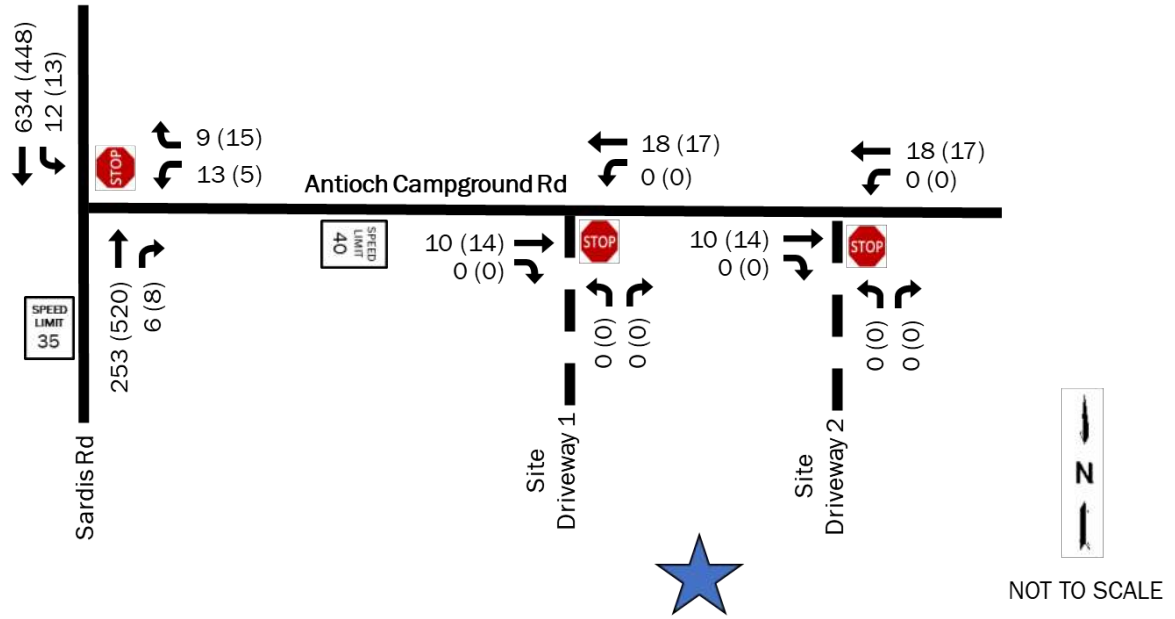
634 (448)
12 (13)

STOP

9 (15)
13 (5)

Antioch Campground Rd

18 (17)
0 (0)

18 (17)
0 (0)

253 (520)
6 (8)

SPEED LIMIT 35

SPEED LIMIT 40

10 (14)
0 (0)

STOP

0 (0)
0 (0)

10 (14)
0 (0)

STOP

0 (0)
0 (0)

Sardis Rd

Site Driveway 1

Site Driveway 2

N

NOT TO SCALE